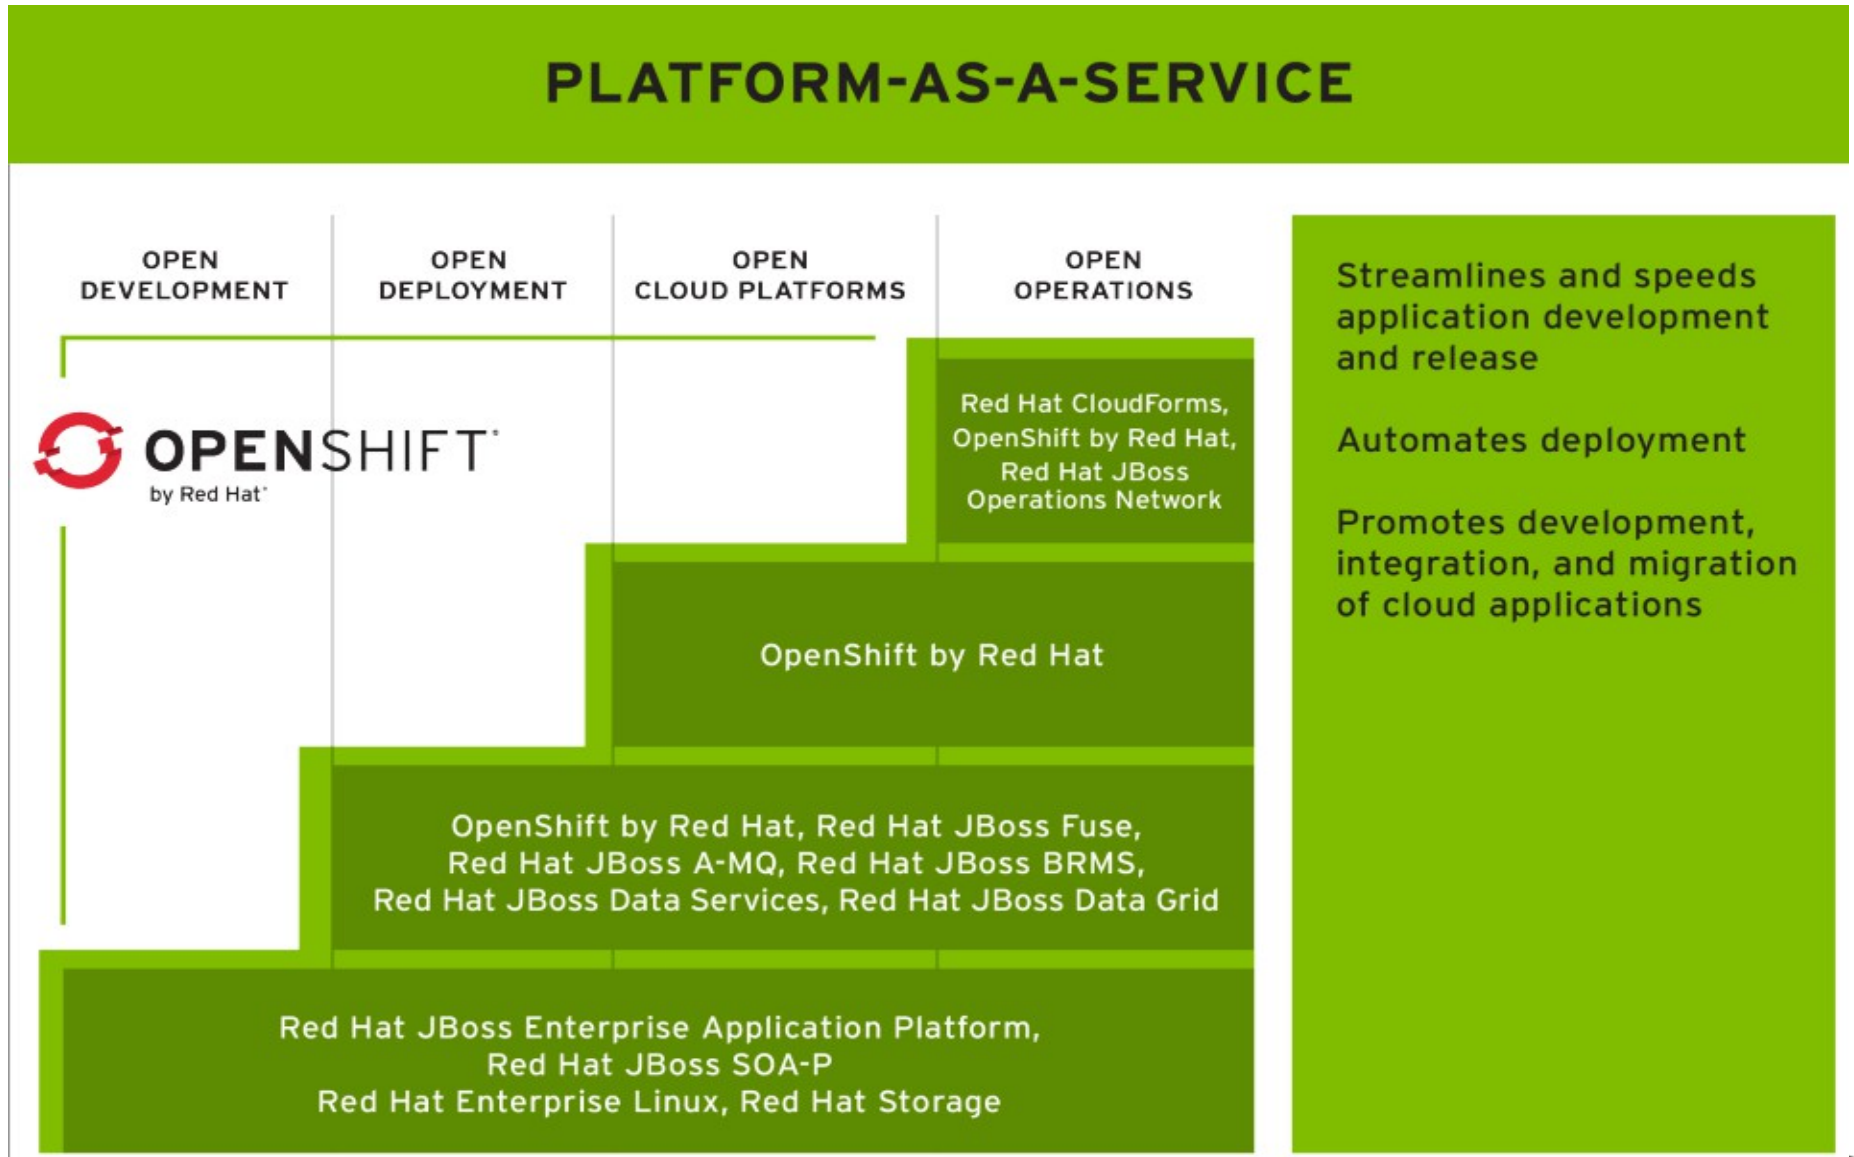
PLATFORM-AS-A-SERVICE

OPEN DEVELOPMENT

OPEN DEPLOYMENT

OPEN CLOUD PLATFORMS

OPEN OPERATIONS

OPENSHIFT
by Red Hat

Red Hat CloudForms, OpenShift by Red Hat, Red Hat JBoss Operations Network

OpenShift by Red Hat

OpenShift by Red Hat, Red Hat JBoss Fuse, Red Hat JBoss A-MQ, Red Hat JBoss BRMS, Red Hat JBoss Data Services, Red Hat JBoss Data Grid

Red Hat JBoss Enterprise Application Platform, Red Hat JBoss SOA-P
Red Hat Enterprise Linux, Red Hat Storage

Streamlines and speeds application development and release

Automates deployment

Promotes development, integration, and migration of cloud applications